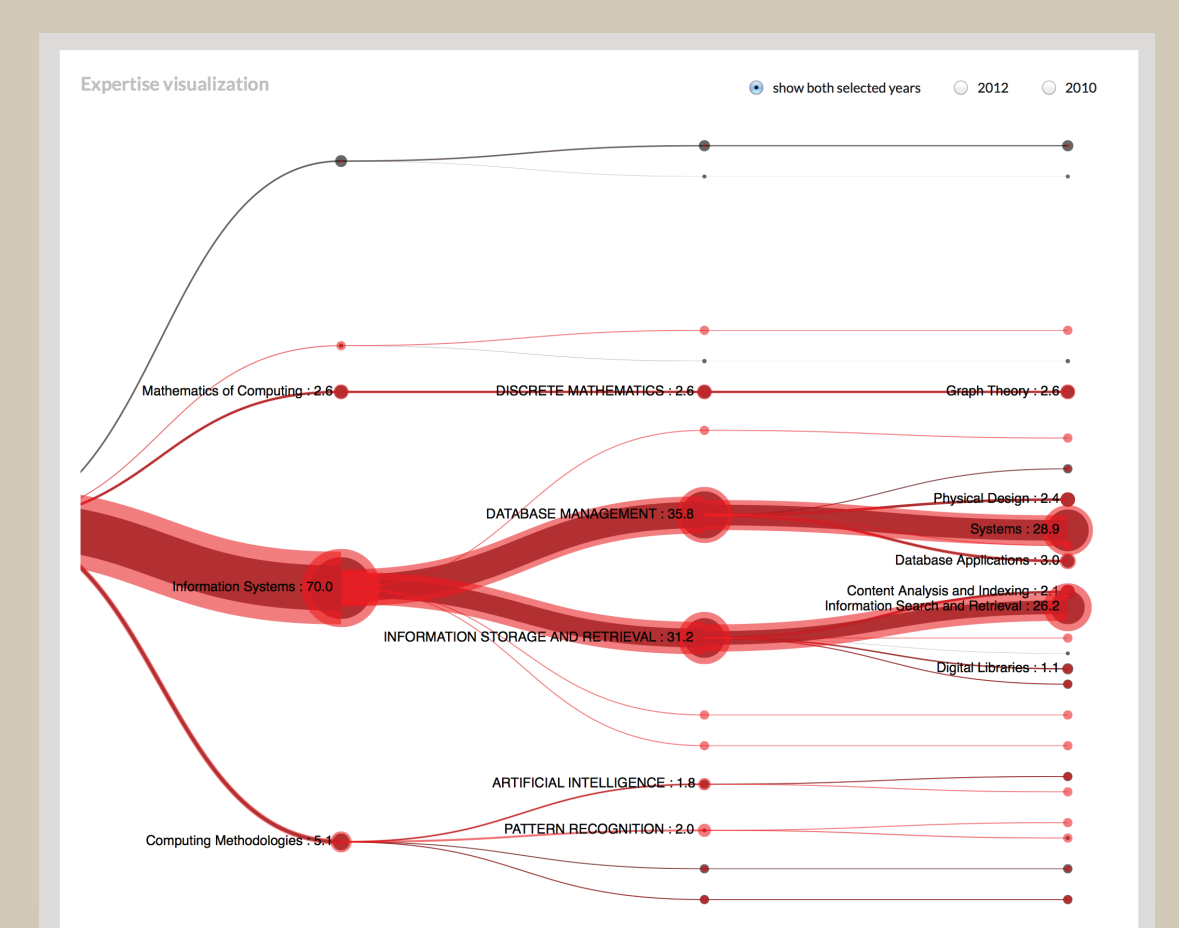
Expertise visualization

show both selected years
2012
2010

Mathematics of Computing : 2.6
DISCRETE MATHEMATICS : 2.6
Graph Theory : 2.6

DATABASE MANAGEMENT : 35.8
Physical Design : 2.4
Systems : 28.9
Database Applications : 3.0

Information Systems : 70.0

Content Analysis and Indexing : 2.1
Information Search and Retrieval : 26.2
INFORMATION STORAGE AND RETRIEVAL : 31.2
Digital Libraries : 1.1

ARTIFICIAL INTELLIGENCE : 1.8
PATTERN RECOGNITION : 2.0
Computing Methodologies : 5.1